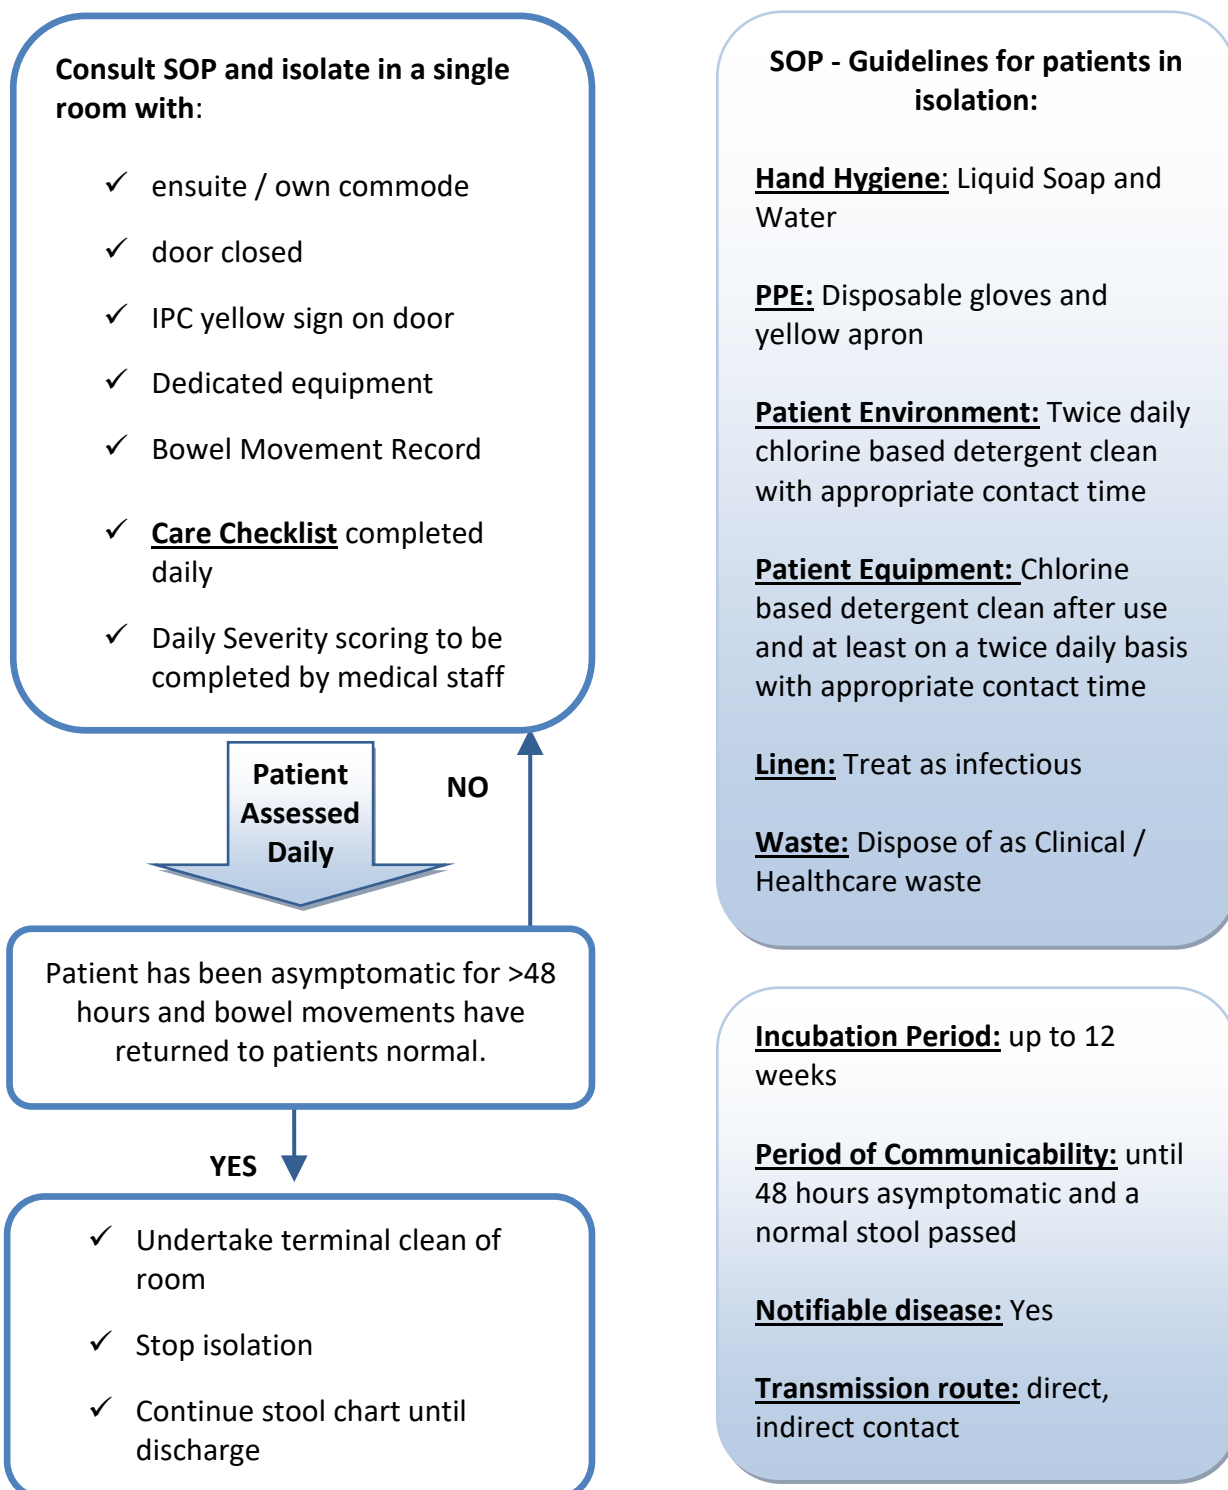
Consult SOP and isolate in a single room with:

✓ ensuite / own commode

✓ door closed

✓ IPC yellow sign on door

✓ Dedicated equipment

✓ Bowel Movement Record

✓ Care Checklist completed daily

✓ Daily Severity scoring to be completed by medical staff

Patient Assessed Daily

NO

Patient has been asymptomatic for >48 hours and bowel movements have returned to patients normal.

YES

✓ Undertake terminal clean of room

✓ Stop isolation

✓ Continue stool chart until discharge

SOP - Guidelines for patients in isolation:

Hand Hygiene: Liquid Soap and Water

PPE: Disposable gloves and yellow apron

Patient Environment: Twice daily chlorine based detergent clean with appropriate contact time

Patient Equipment: Chlorine based detergent clean after use and at least on a twice daily basis with appropriate contact time

Linen: Treat as infectious

Waste: Dispose of as Clinical / Healthcare waste

Incubation Period: up to 12 weeks

Period of Communicability: until 48 hours asymptomatic and a normal stool passed

Notifiable disease: Yes

Transmission route: direct, indirect contact